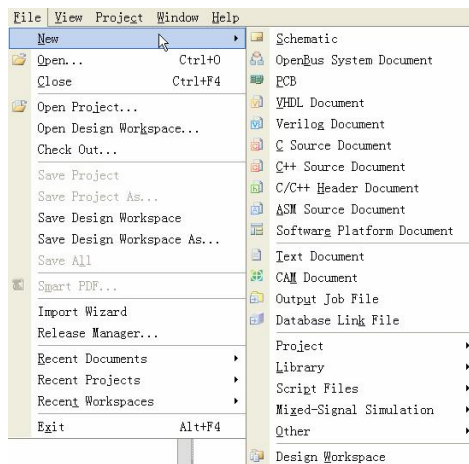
File View Project Window Help

New
Open... Ctrl+O
Close Ctrl+F4
Open Project...
Open Design Workspace...
Check Out...
Save Project
Save Project As...
Save Design Workspace
Save Design Workspace As...
Save All
Smart PDF...
Import Wizard
Release Manager...
Recent Documents
Recent Projects
Recent Workspaces
Exit Alt+F4

Schematic
OpenBus System Document
PCB
VHDL Document
Verilog Document
C Source Document
C++ Source Document
C/C++ Header Document
ASM Source Document
Software Platform Document
Text Document
CAM Document
Output Job File
Database Link File
Project
Library
Script Files
Mixed-Signal Simulation
Other
Design Workspace